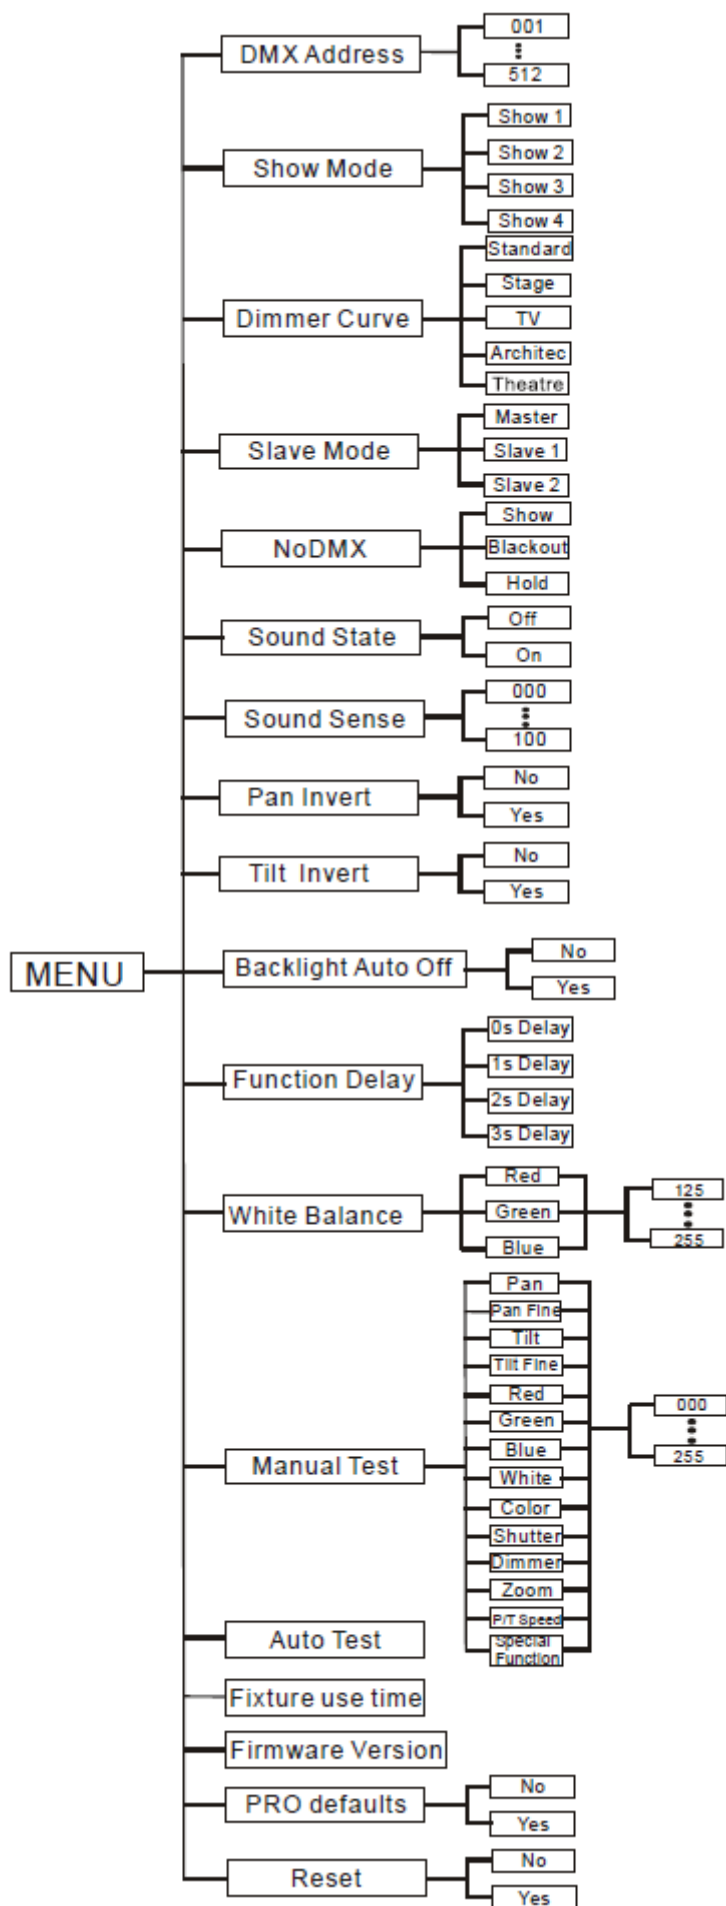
MENU

DMX Address
001
⋮
512

Show Mode
Show 1
Show 2
Show 3
Show 4

Dimmer Curve
Standard
Stage
TV
Architec
Theatre

Slave Mode
Master
Slave 1
Slave 2

NoDMX
Show
Blackout
Hold

Sound State
Off
On

Sound Sense
000
⋮
100

Pan Invert
No
Yes

Tilt Invert
No
Yes

Backlight Auto Off
No
Yes

Function Delay
0s Delay
1s Delay
2s Delay
3s Delay

White Balance
Red
Green
Blue
125
⋮
255

Manual Test
Pan
Pan Fine
Tilt
Tilt Fine
Red
Green
Blue
White
Color
Shutter
Dimmer
Zoom
P/T Speed
Special Function
000
⋮
255

Auto Test

Fixture use time

Firmware Version

PRO defaults
No
Yes

Reset
No
Yes